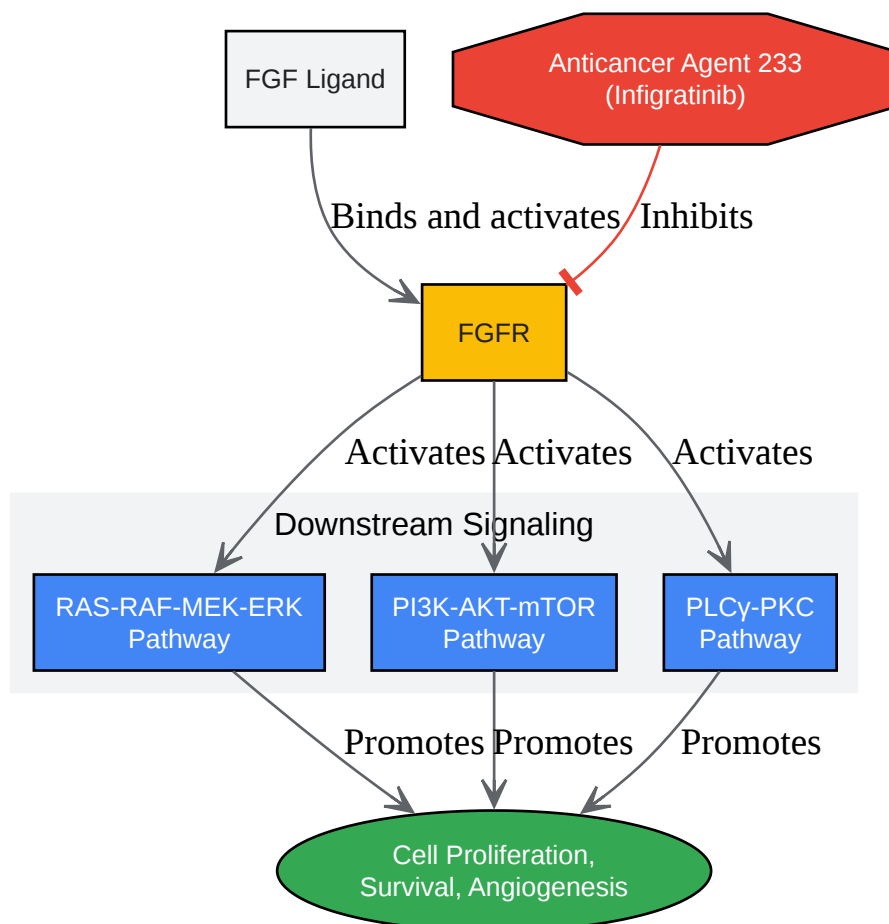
FGF Ligand

Anticancer Agent 233
(Infigratinib)

Binds and activates

Inhibits

FGFR

Activates

Activates

Activates

Downstream Signaling

RAS-RAF-MEK-ERK
Pathway

PI3K-AKT-mTOR
Pathway

PLCγ-PKC
Pathway

Promotes

Promotes

Promotes

Cell Proliferation,
Survival, Angiogenesis